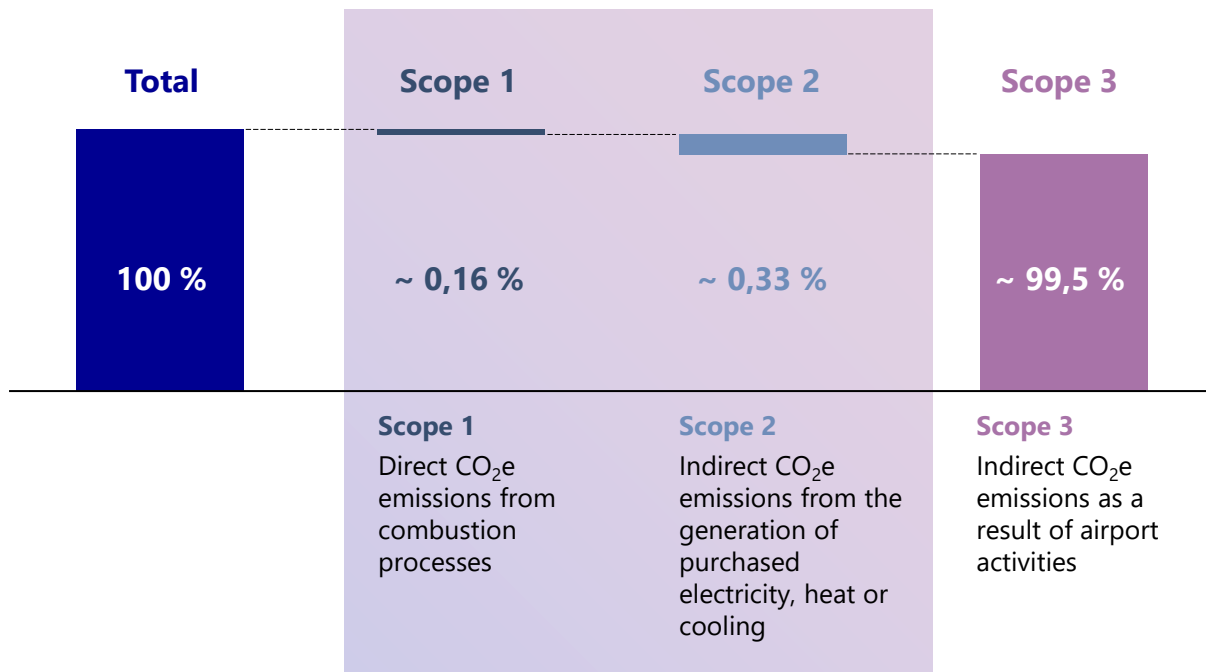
Total

Scope 1

Scope 2

Scope 3

100 %

~ 0,16 %

~ 0,33 %

~ 99,5 %

Scope 1
Direct $CO_2$e emissions from combustion processes

Scope 2
Indirect $CO_2$e emissions from the generation of purchased electricity, heat or cooling

Scope 3
Indirect $CO_2$e emissions as a result of airport activities